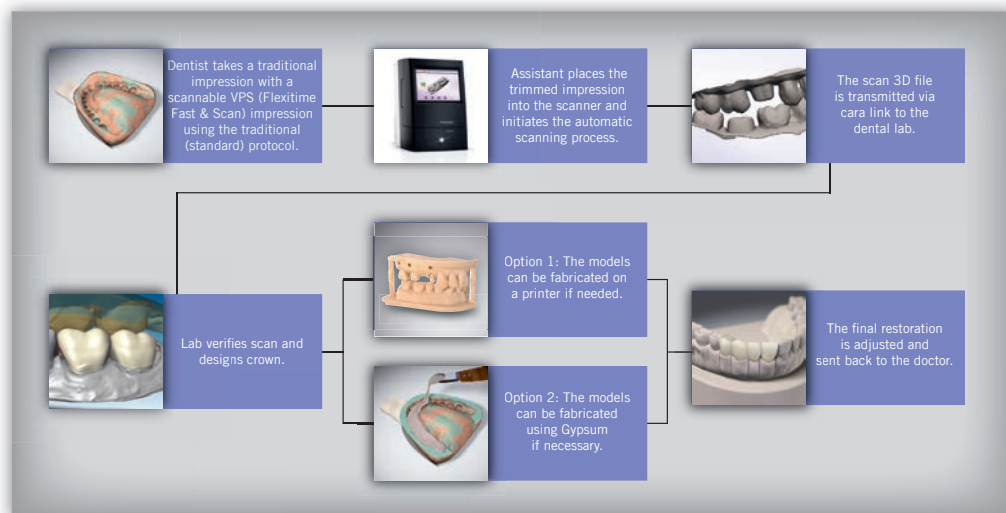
Dentist takes a traditional impression with a scannable VPS (Flexitime Fast & Scan) impression using the traditional (standard) protocol.

Assistant places the trimmed impression into the scanner and initiates the automatic scanning process.

The scan 3D file is transmitted via cara link to the dental lab.

Lab verifies scan and designs crown.

Option 1: The models can be fabricated on a printer if needed.

Option 2: The models can be fabricated using Gypsum if necessary.

The final restoration is adjusted and sent back to the doctor.